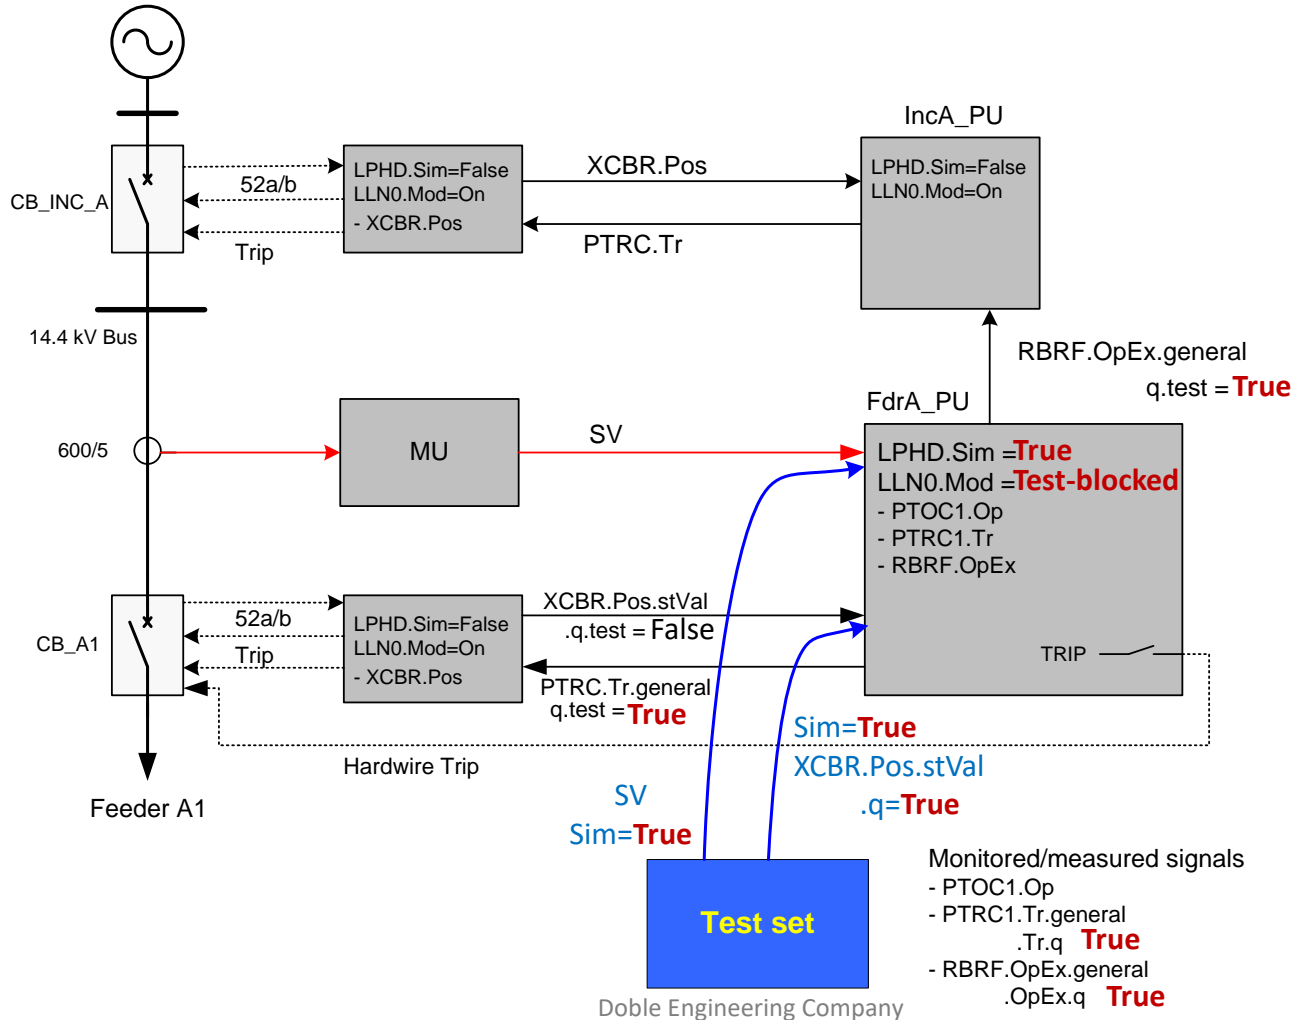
IncA_PU

CB_INC_A

52a/b

Trip

LPHD.Sim=False
LLN0.Mod=On
- XCBR.Pos

XCBR.Pos

PTRC.Tr

LPHD.Sim=False
LLN0.Mod=On

14.4 kV Bus

RBRF.OpEx.general
q.test = True

FdrA_PU

600/5

MU

SV

LPHD.Sim =True
LLN0.Mod =Test-blocked
- PTOC1.Op
- PTRC1.Tr
- RBRF.OpEx

CB_A1

52a/b

Trip

LPHD.Sim=False
LLN0.Mod=On
- XCBR.Pos

XCBR.Pos.stVal
.q.test = False

PTRC.Tr.general
q.test = True

TRIP

Sim=True
XCBR.Pos.stVal
.q=True

Hardwire Trip

Feeder A1

SV
Sim=True

Test set

Monitored/measured signals
- PTOC1.Op
- PTRC1.Tr.general
.Tr.q True
- RBRF.OpEx.general
.OpEx.q True

Doble Engineering Company